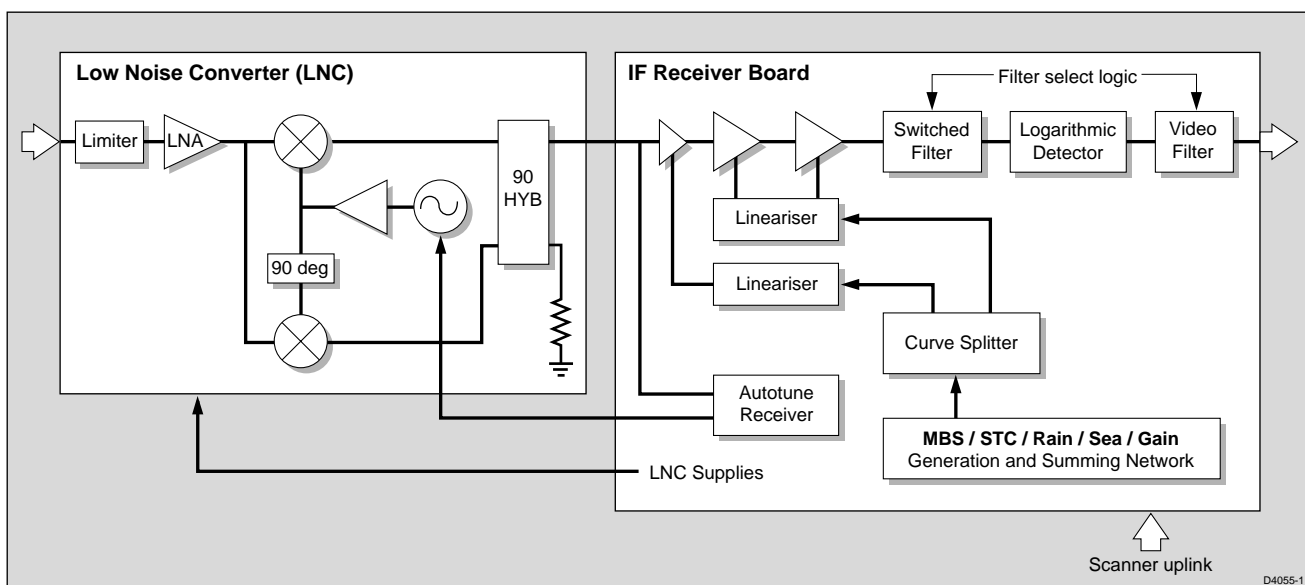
Low Noise Converter (LNC)

Limiter

LNA

90 deg

90 HYB

IF Receiver Board

Filter select logic

Switched Filter

Logarithmic Detector

Video Filter

Lineariser

Lineariser

Curve Splitter

Autotune Receiver

MBS / STC / Rain / Sea / Gain
Generation and Summing Network

LNC Supplies

Scanner uplink

D4055-1